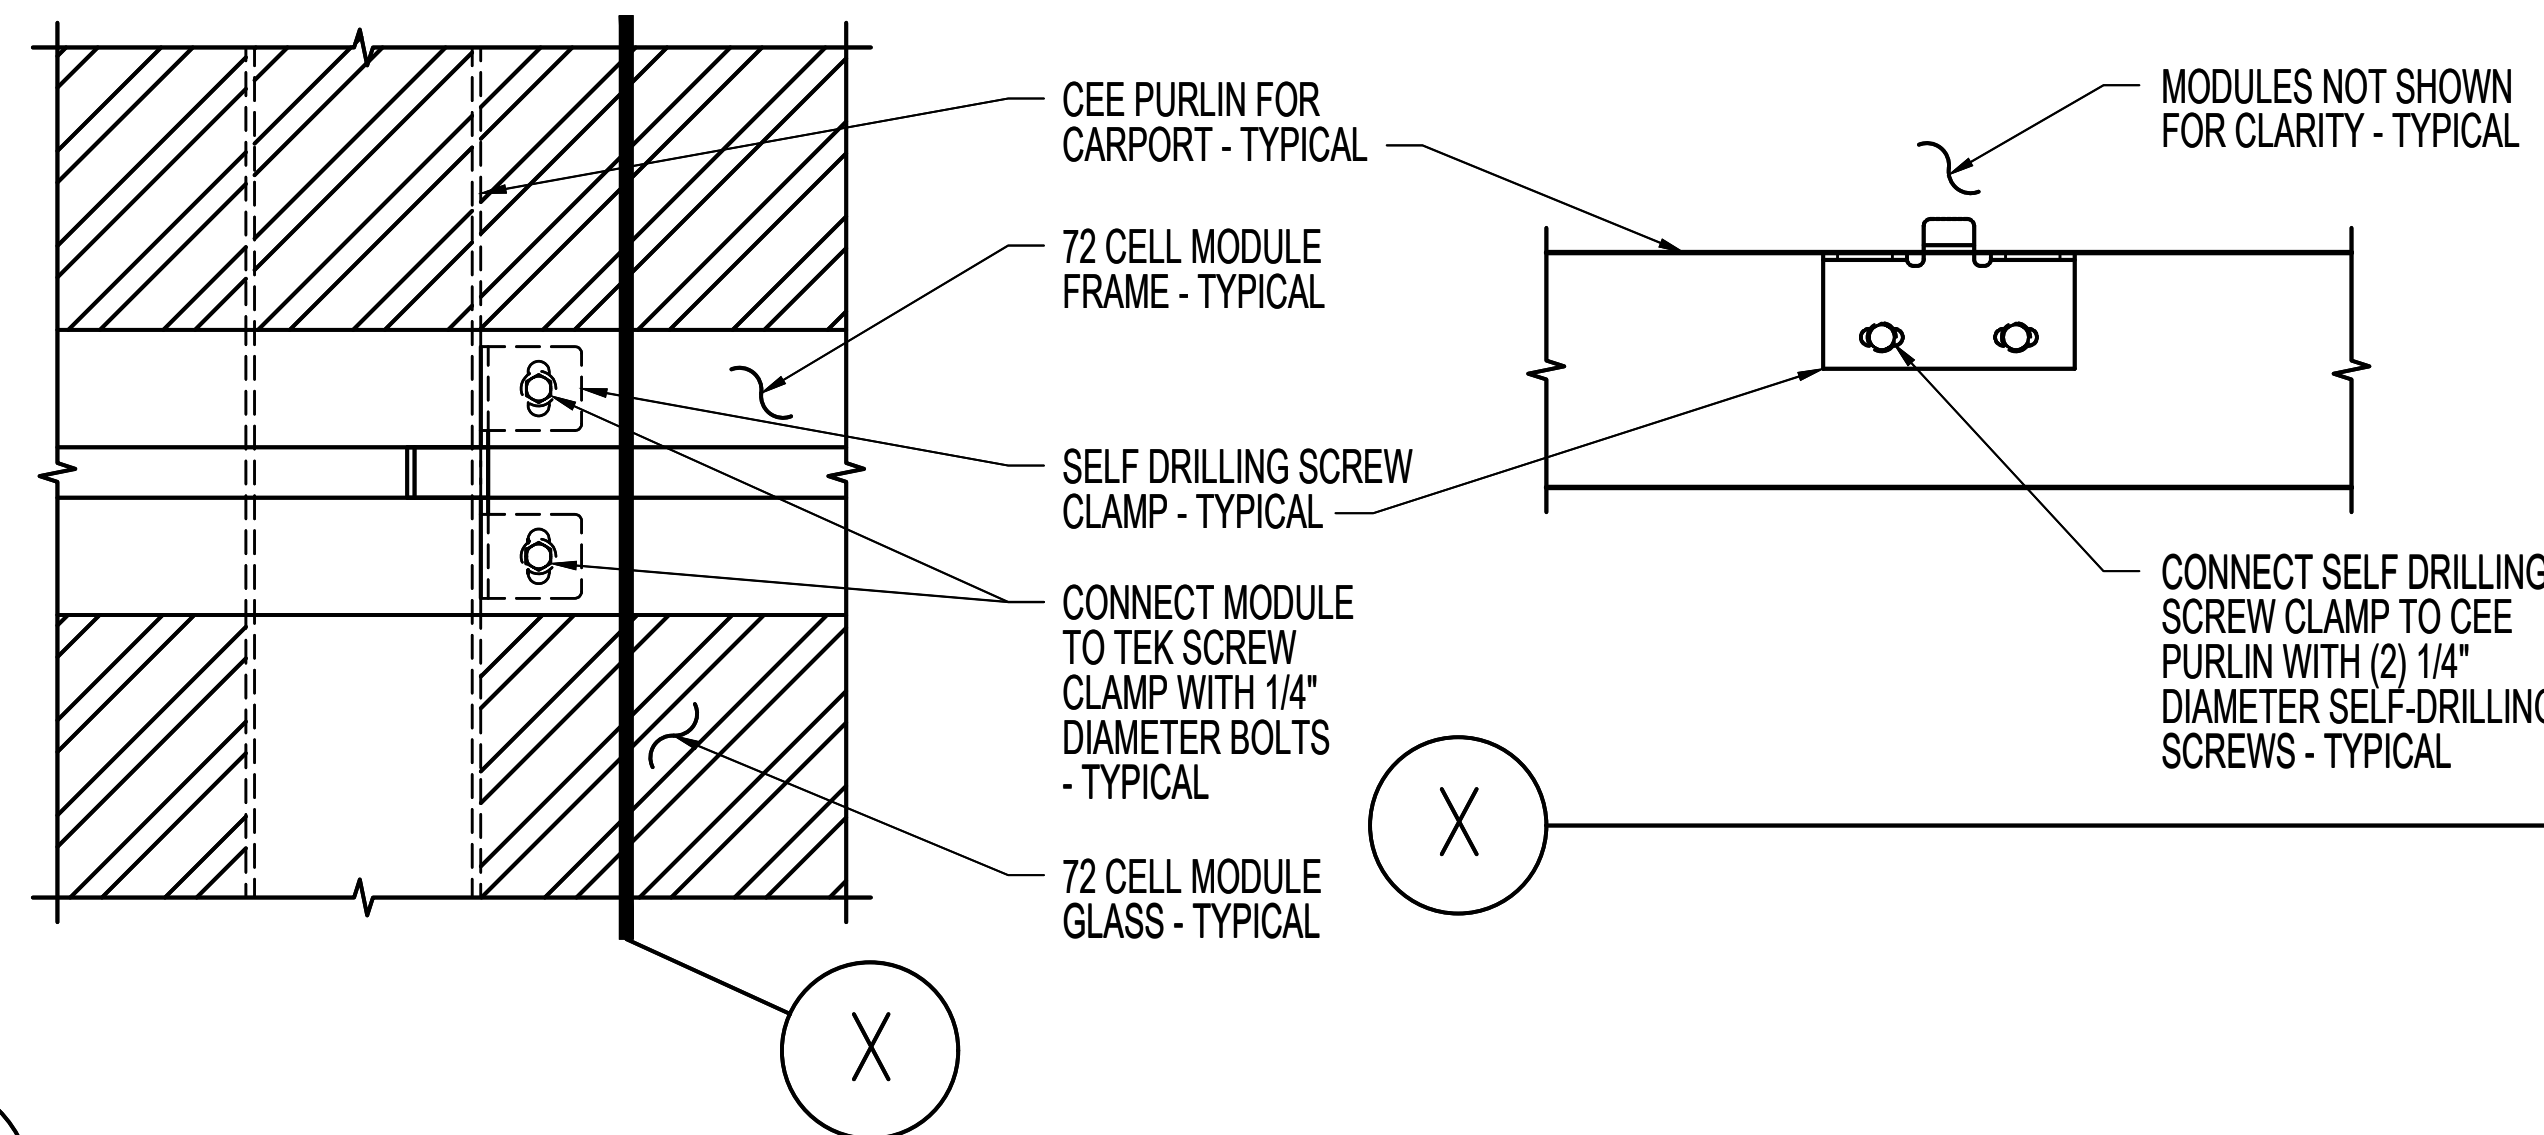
CEE PURLIN FOR CARPORT - TYPICAL

72 CELL MODULE FRAME - TYPICAL

SELF DRILLING SCREW CLAMP - TYPICAL

CONNECT MODULE TO TEK SCREW CLAMP WITH 1/4" DIAMETER BOLTS - TYPICAL

72 CELL MODULE GLASS - TYPICAL

X

MODULES NOT SHOWN FOR CLARITY - TYPICAL

CONNECT SELF DRILLING SCREW CLAMP TO CEE PURLIN WITH (2) 1/4" DIAMETER SELF-DRILLIN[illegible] SCREWS - TYPICAL

X